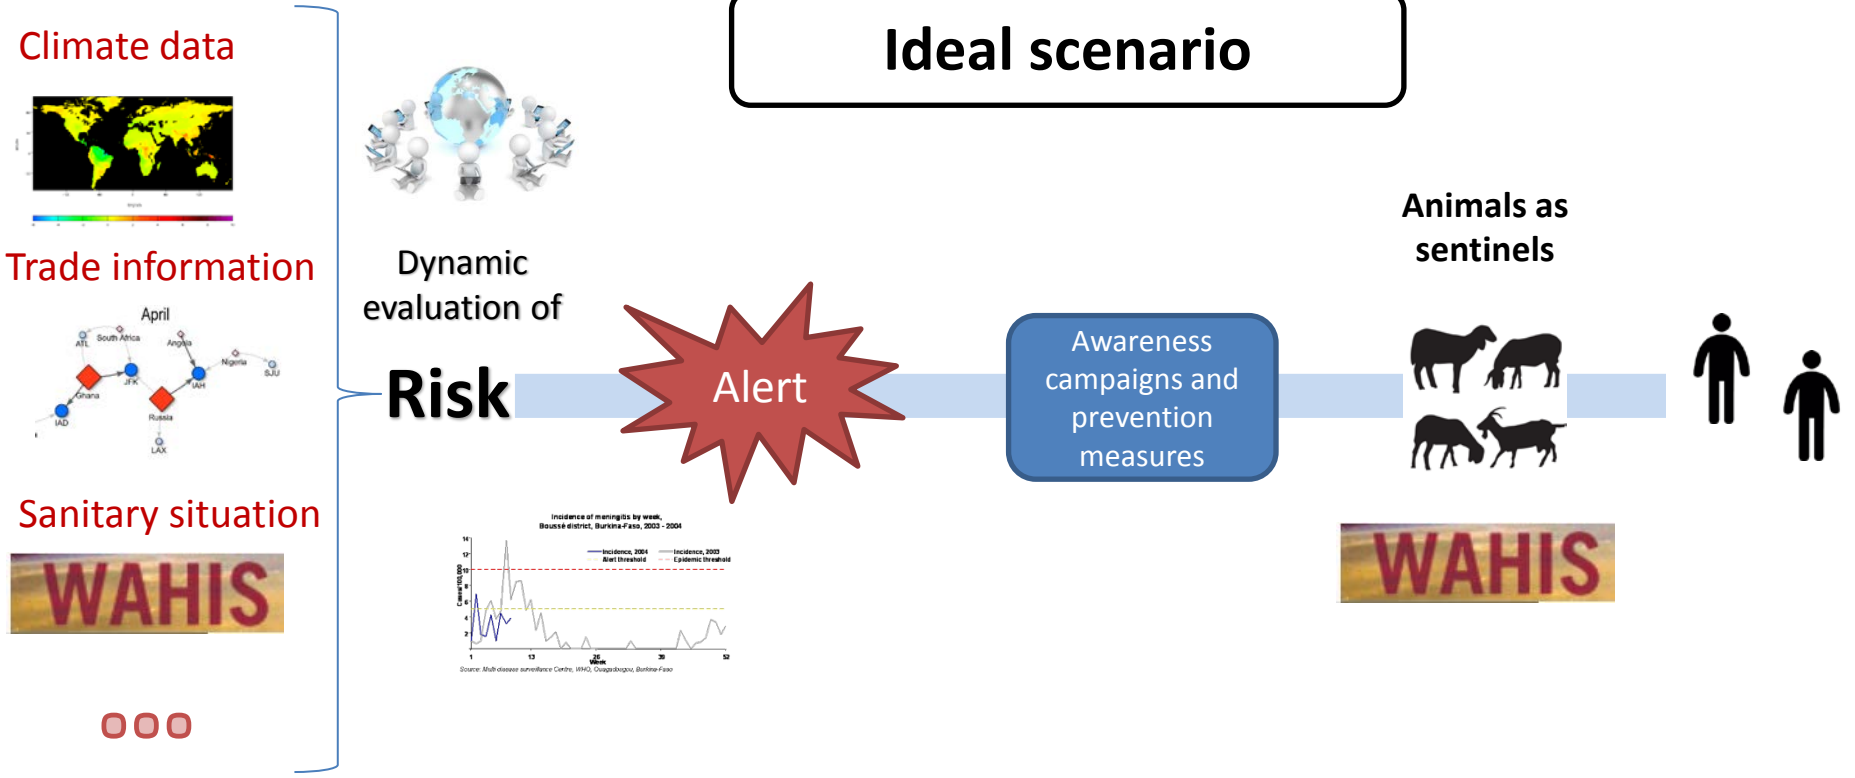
Ideal scenario

Climate data

Trade information

April

ATL South Africa Angola Nigeria SJU JFK IAH Ghana Russia IAD LAX

Sanitary situation

WAHIS

Dynamic evaluation of

Risk

Alert

Incidence of meningitis by week, Boussé district, Burkina-Faso, 2003 - 2004

Incidence, 2004 Alert threshold Incidence, 2003 Epidemic threshold

Cases/100,000

Week

Source: Multi-disease surveillance Centre, WHO, Ouagadougou, Burkina-Faso

Awareness campaigns and prevention measures

Animals as sentinels

WAHIS